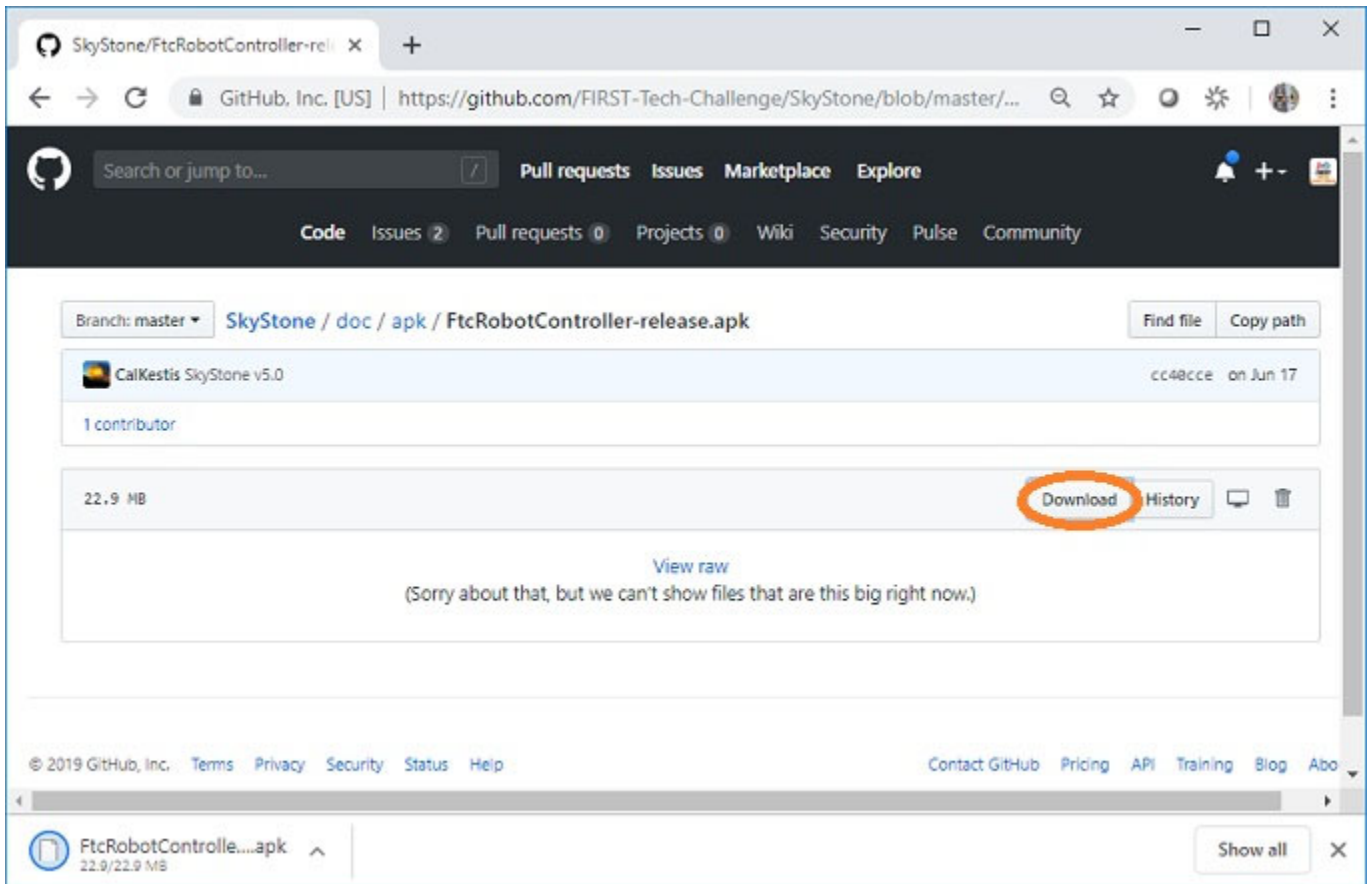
SkyStone/FtcRobotController-rel ×
+

GitHub, Inc. [US] | https://github.com/FIRST-Tech-Challenge/SkyStone/blob/master/...

Search or jump to...
/
Pull requests Issues Marketplace Explore

Code Issues 2 Pull requests 0 Projects 0 Wiki Security Pulse Community

Branch: master ▾ SkyStone / doc / apk / FtcRobotController-release.apk

Find file Copy path

CalKestis SkyStone v5.0

cc40cce on Jun 17

1 contributor

22.9 MB

Download History

View raw
(Sorry about that, but we can't show files that are this big right now.)

© 2019 GitHub, Inc. Terms Privacy Security Status Help

Contact GitHub Pricing API Training Blog Abo

FtcRobotControlle....apk
22.9/22.9 MB

Show all